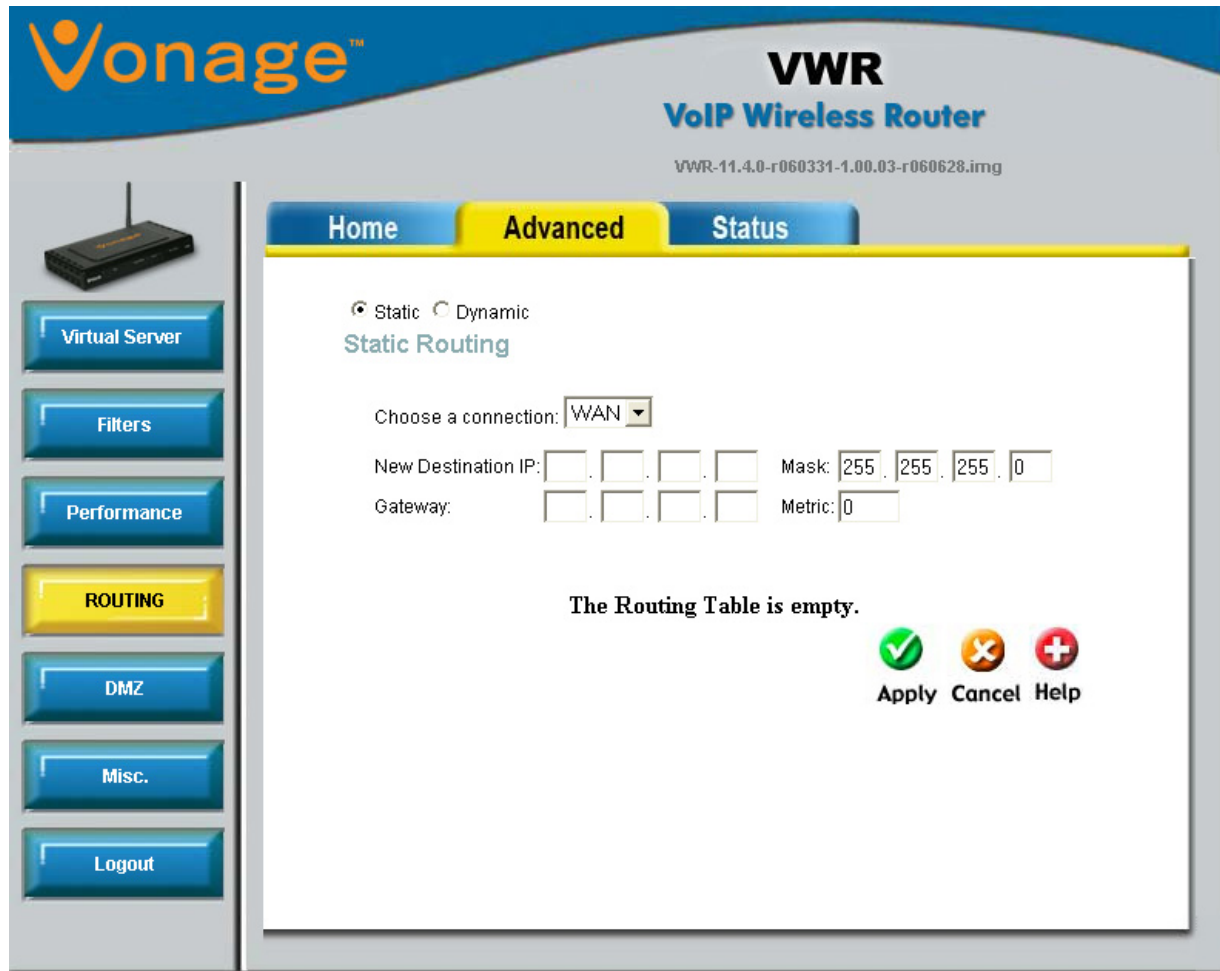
Vonage™

VWR
VoIP Wireless Router

VWR-11.4.0-r060331-1.00.03-r060628.img

Home Advanced Status

Virtual Server
Filters
Performance
ROUTING
DMZ
Misc.
Logout

Static Dynamic
Static Routing

Choose a connection: WAN

New Destination IP: . . . Mask: 255 . 255 . 255 . 0
Gateway: . . . Metric: 0

The Routing Table is empty.

Apply Cancel Help